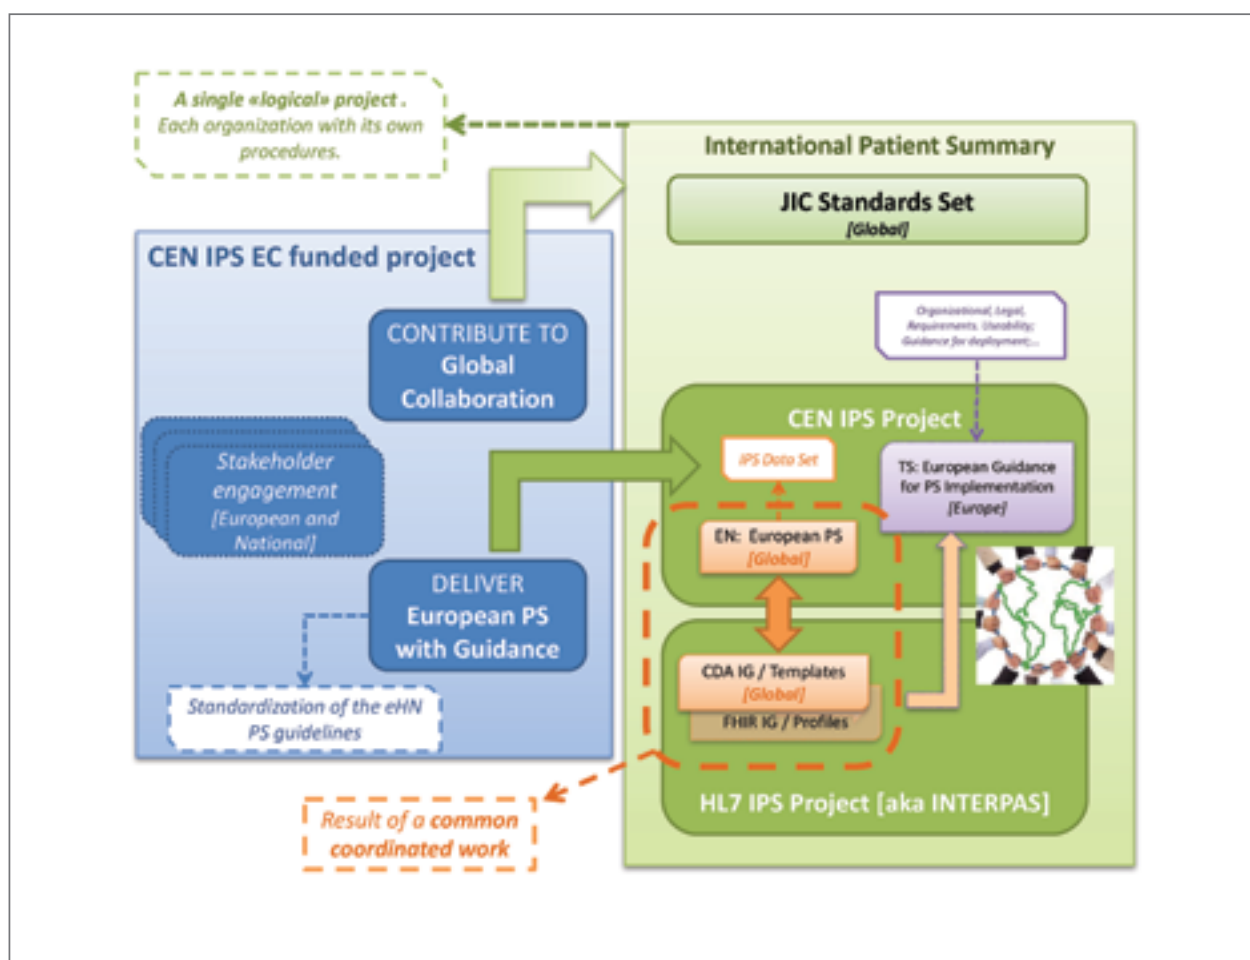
A single «logical» project . Each organization with its own procedures.

International Patient Summary

JIC Standards Set
[Global]

CEN IPS EC funded project

CONTRIBUTE TO Global Collaboration

Organizational, Legal, Requirements, Usability; Guidance for deployment;...

CEN IPS Project

Stakeholder engagement [European and National]

IPS Data Set

TS: European Guidance for PS Implementation [Europe]

EN: European PS [Global]

DELIVER European PS with Guidance

CDA IG / Templates [Global]

FHIR IG / Profiles

Standardization of the eHN PS guidelines

HL7 IPS Project [aka INTERPAS]

Result of a common coordinated work